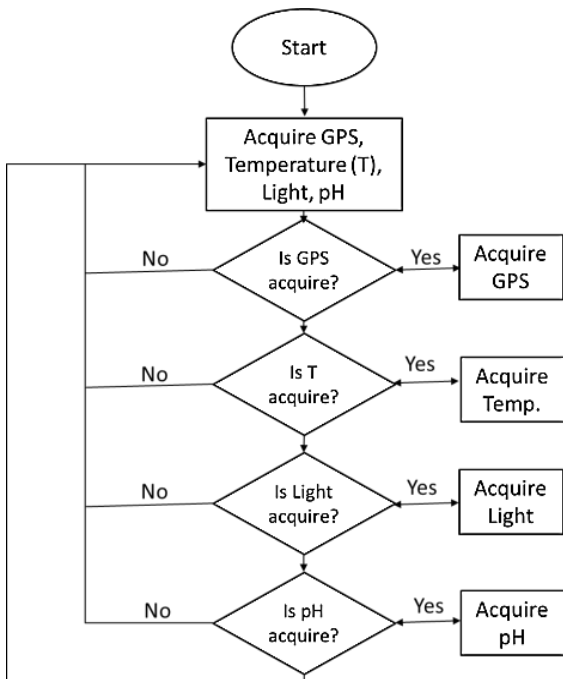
Start

Acquire GPS, Temperature (T), Light, pH

No

Is GPS acquire?

Yes

Acquire GPS

No

Is T acquire?

Yes

Acquire Temp.

No

Is Light acquire?

Yes

Acquire Light

No

Is pH acquire?

Yes

Acquire pH